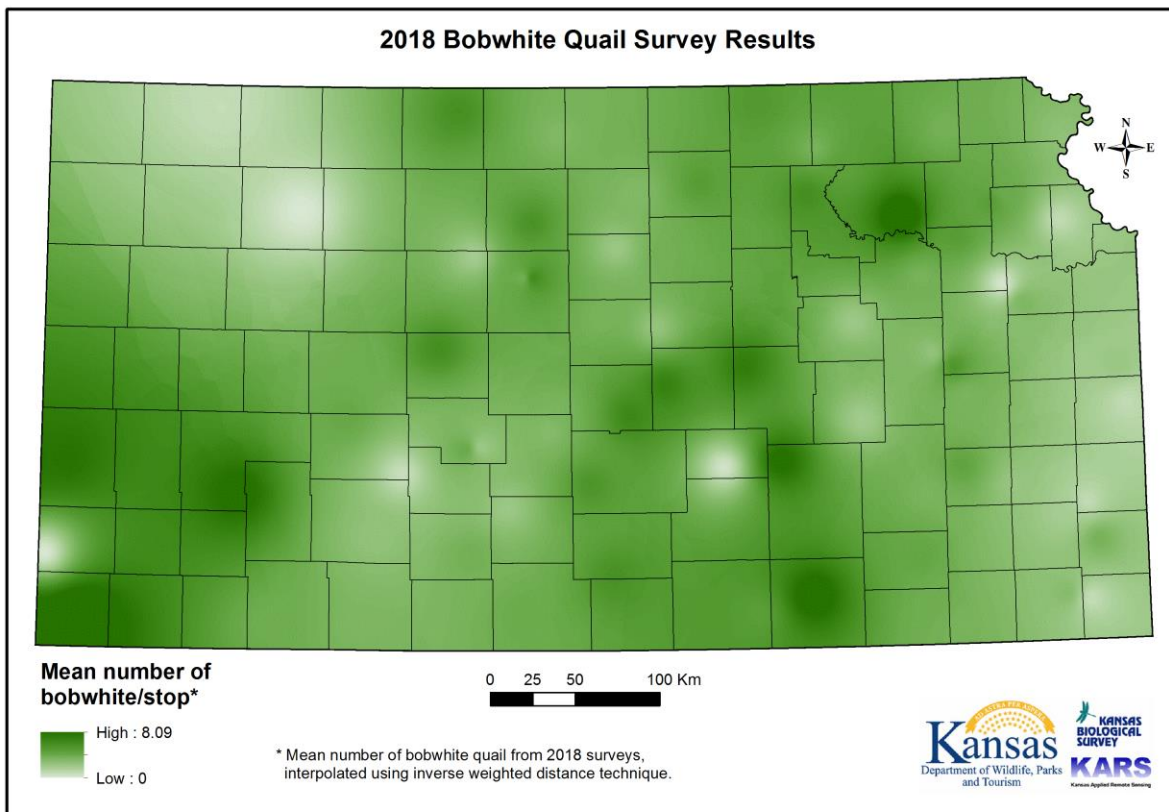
2018 Bobwhite Quail Survey Results

N
W
E
S

Mean number of bobwhite/stop*

High : 8.09

Low : 0

0 25 50 100 Km

* Mean number of bobwhite quail from 2018 surveys, interpolated using inverse weighted distance technique.

AD ASTRA PER ASPERA
Kansas
Department of Wildlife, Parks and Tourism

KANSAS BIOLOGICAL SURVEY
KARS
Kansas Applied Remote Sensing